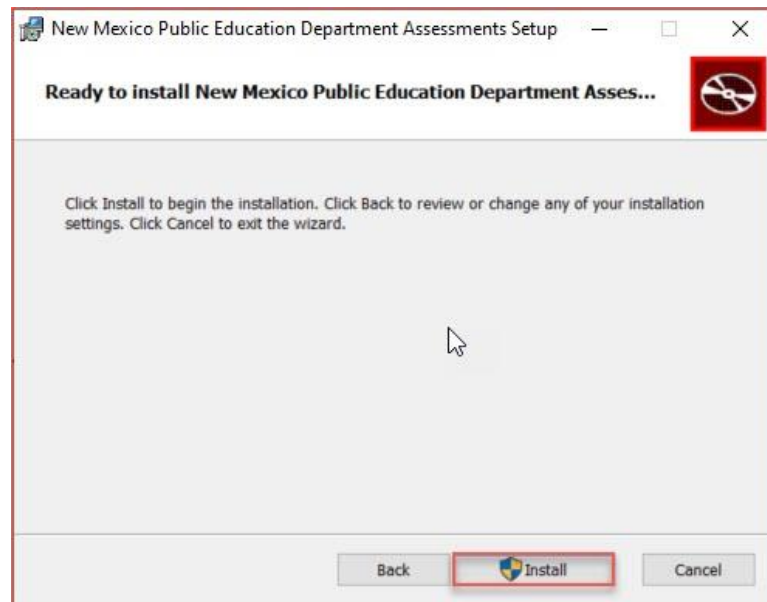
New Mexico Public Education Department Assessments Setup

Ready to install New Mexico Public Education Department Asses...

Click Install to begin the installation. Click Back to review or change any of your installation settings. Click Cancel to exit the wizard.

Back

Install

Cancel